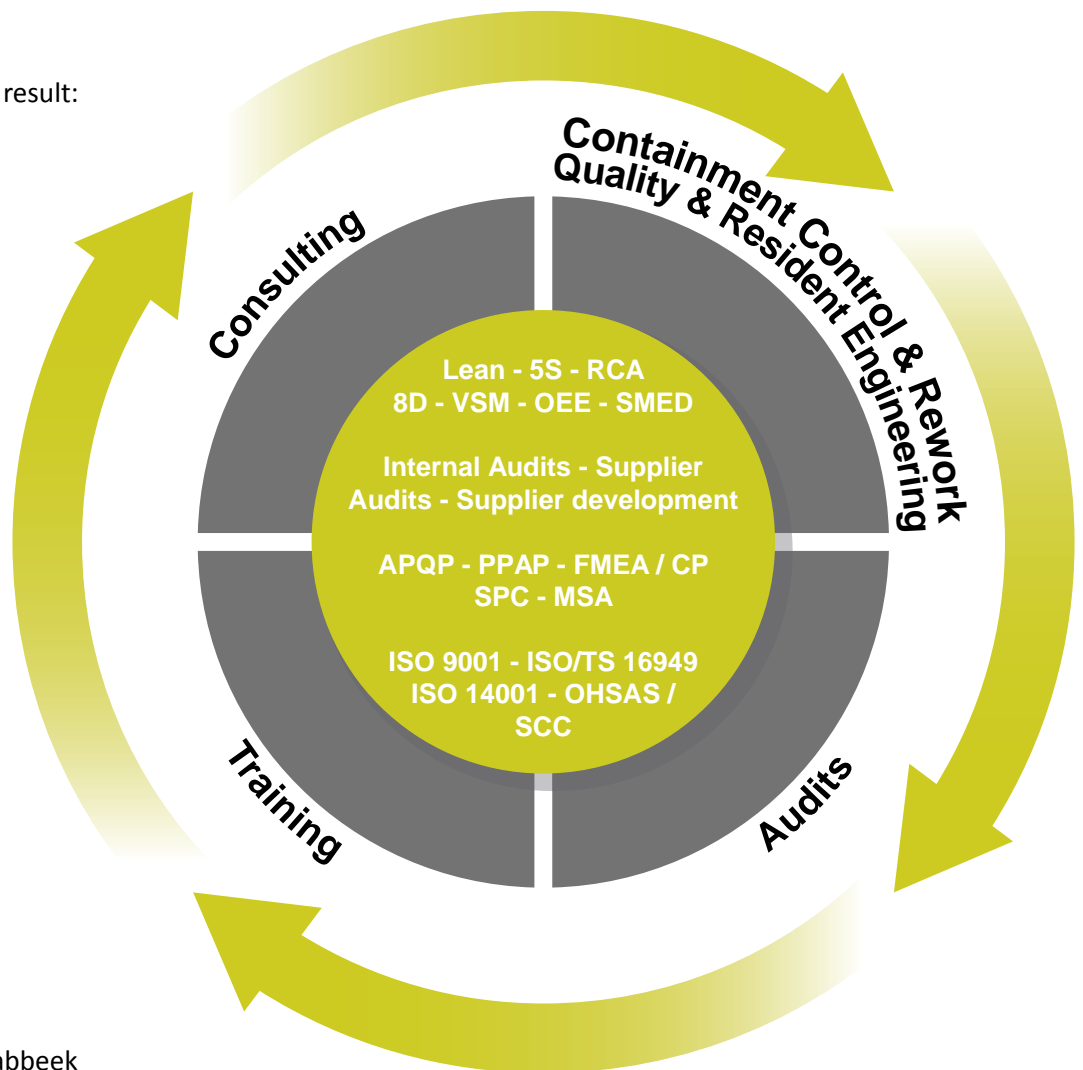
result:

Consulting

Containment Control & Rework
Quality & Resident Engineering

Lean - 5S - RCA
8D - VSM - OEE - SMED

Internal Audits - Supplier Audits - Supplier development

APQP - PPAP - FMEA / CP
SPC - MSA

ISO 9001 - ISO/TS 16949
ISO 14001 - OHSAS / SCC

Training

Audits

bbeek